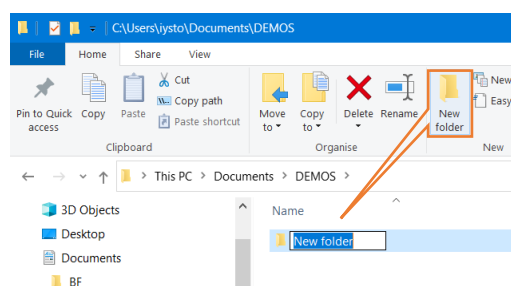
C:\Users\iysto\Documents\DEMOS

File Home Share View

Pin to Quick access Copy Paste Cut Copy path Paste shortcut
Clipboard

Move to Copy to Delete Rename
Organise

New folder New Easy
New

This PC > Documents > DEMOS >

3D Objects
Desktop
Documents
BF

Name

New folder